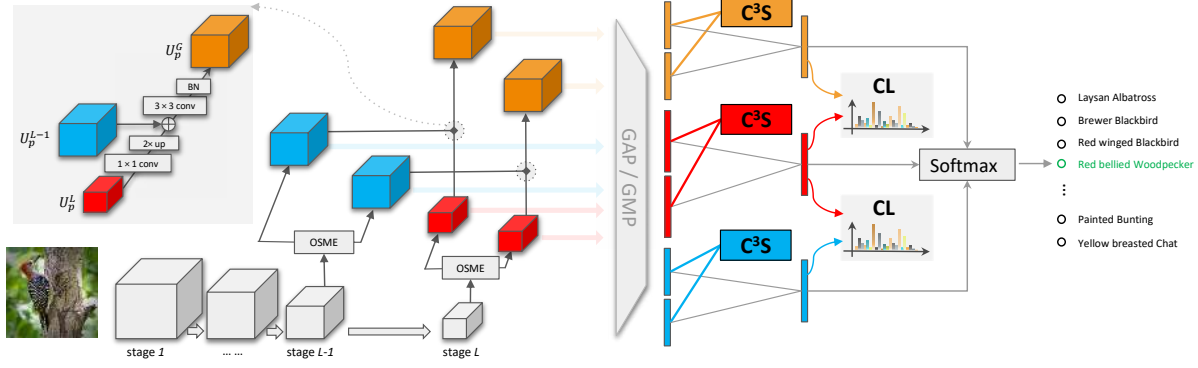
$U_p^G$

BN

3 × 3 conv

$U_p^{L-1}$

2× up

1 × 1 conv

$U_p^L$

OSME

OSME

stage 1

... ...

stage L-1

stage L

GAP / GMP

C³S

C³S

C³S

CL

CL

Softmax

Laysan Albatross

Brewer Blackbird

Red winged Blackbird

Red bellied Woodpecker

⋮

Painted Bunting

Yellow breasted Chat